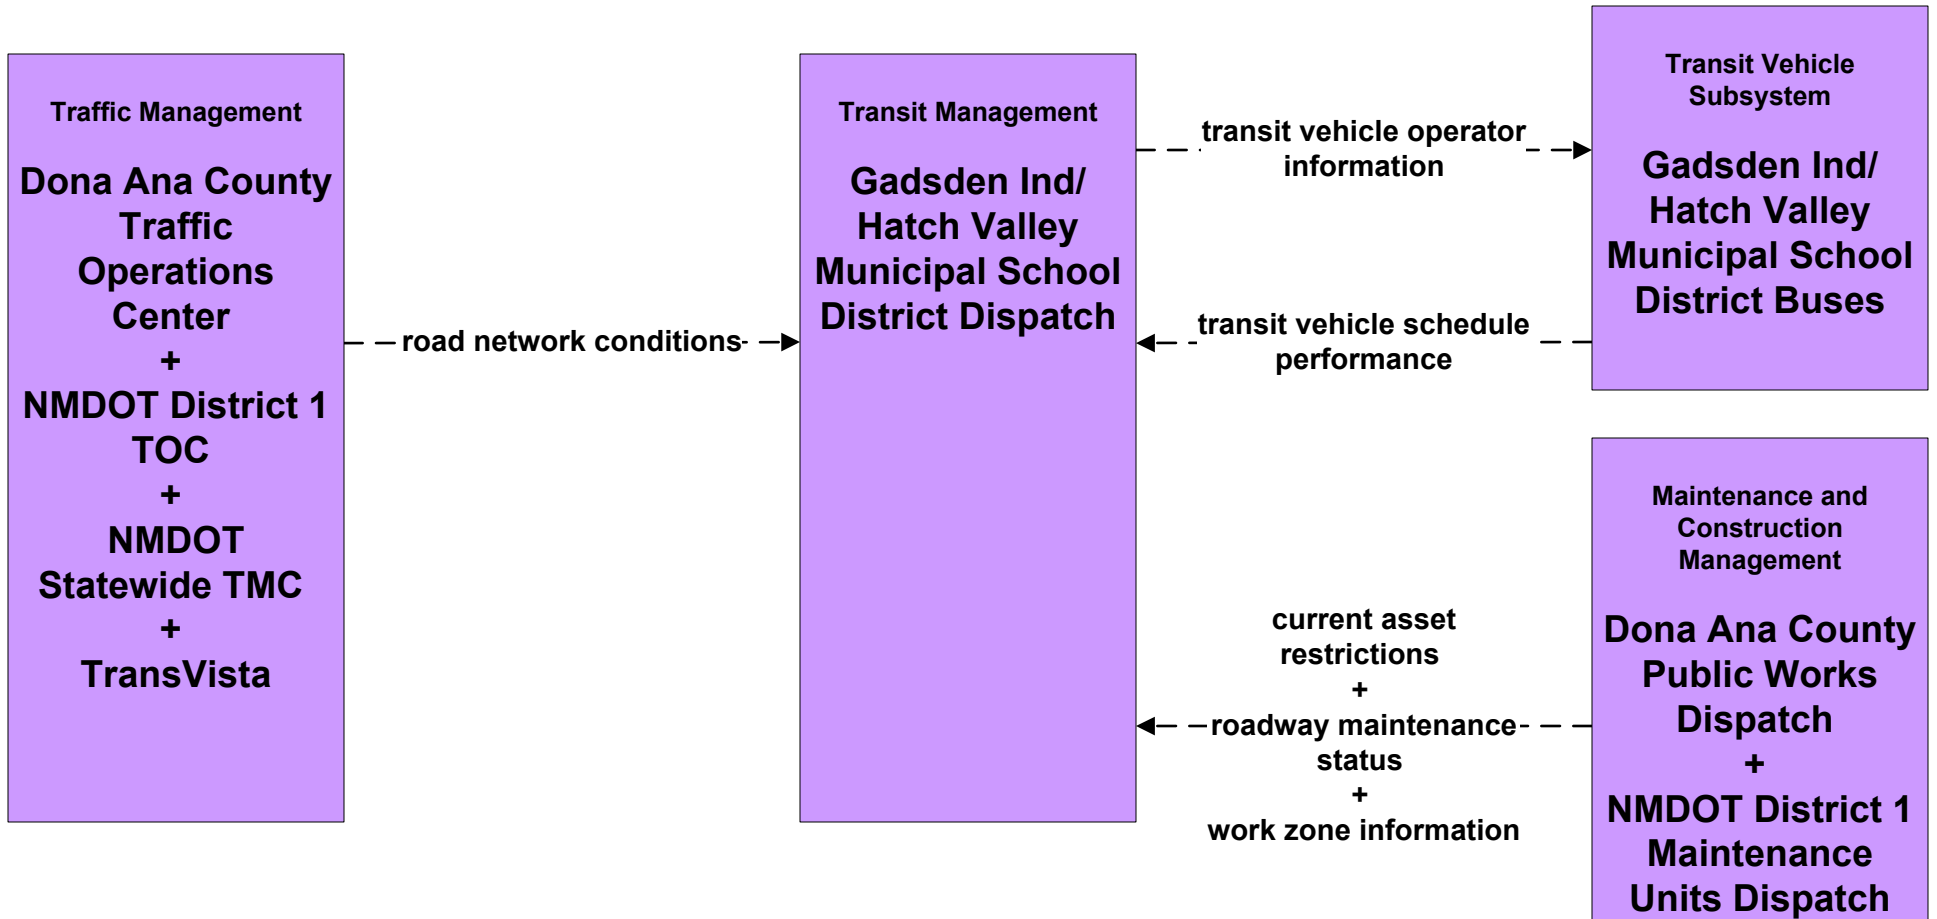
Traffic Management

Dona Ana County Traffic Operations Center
+
NMDOT District 1 TOC
+
NMDOT Statewide TMC
+
TransVista

road network conditions

Transit Management

Gadsden Ind/ Hatch Valley Municipal School District Dispatch

transit vehicle operator information

transit vehicle schedule performance

Transit Vehicle Subsystem

Gadsden Ind/ Hatch Valley Municipal School District Buses

current asset restrictions
+
roadway maintenance status
+
work zone information

Maintenance and Construction Management

Dona Ana County Public Works Dispatch
+
NMDOT District 1 Maintenance Units Dispatch